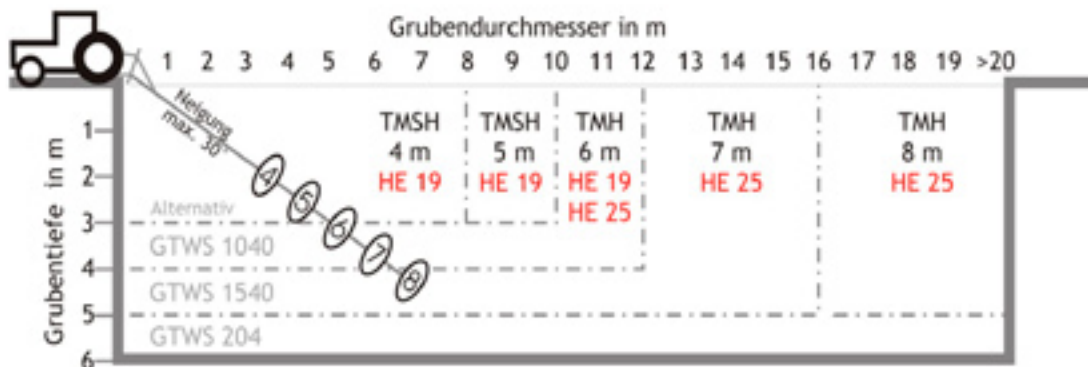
Grubendurchmesser in m

1 2 3 4 5 6 7 8 9 10 11 12 13 14 15 16 17 18 19 >20

Neigung max. 30°

Grubentiefe in m

1
2
3
4
5
6

TMSH 4 m HE 19

TMSH 5 m HE 19

TMH 6 m HE 19 HE 25

TMH 7 m HE 25

TMH 8 m HE 25

4
5
6
7
8

Alternativ

GTWS 1040

GTWS 1540

GTWS 204